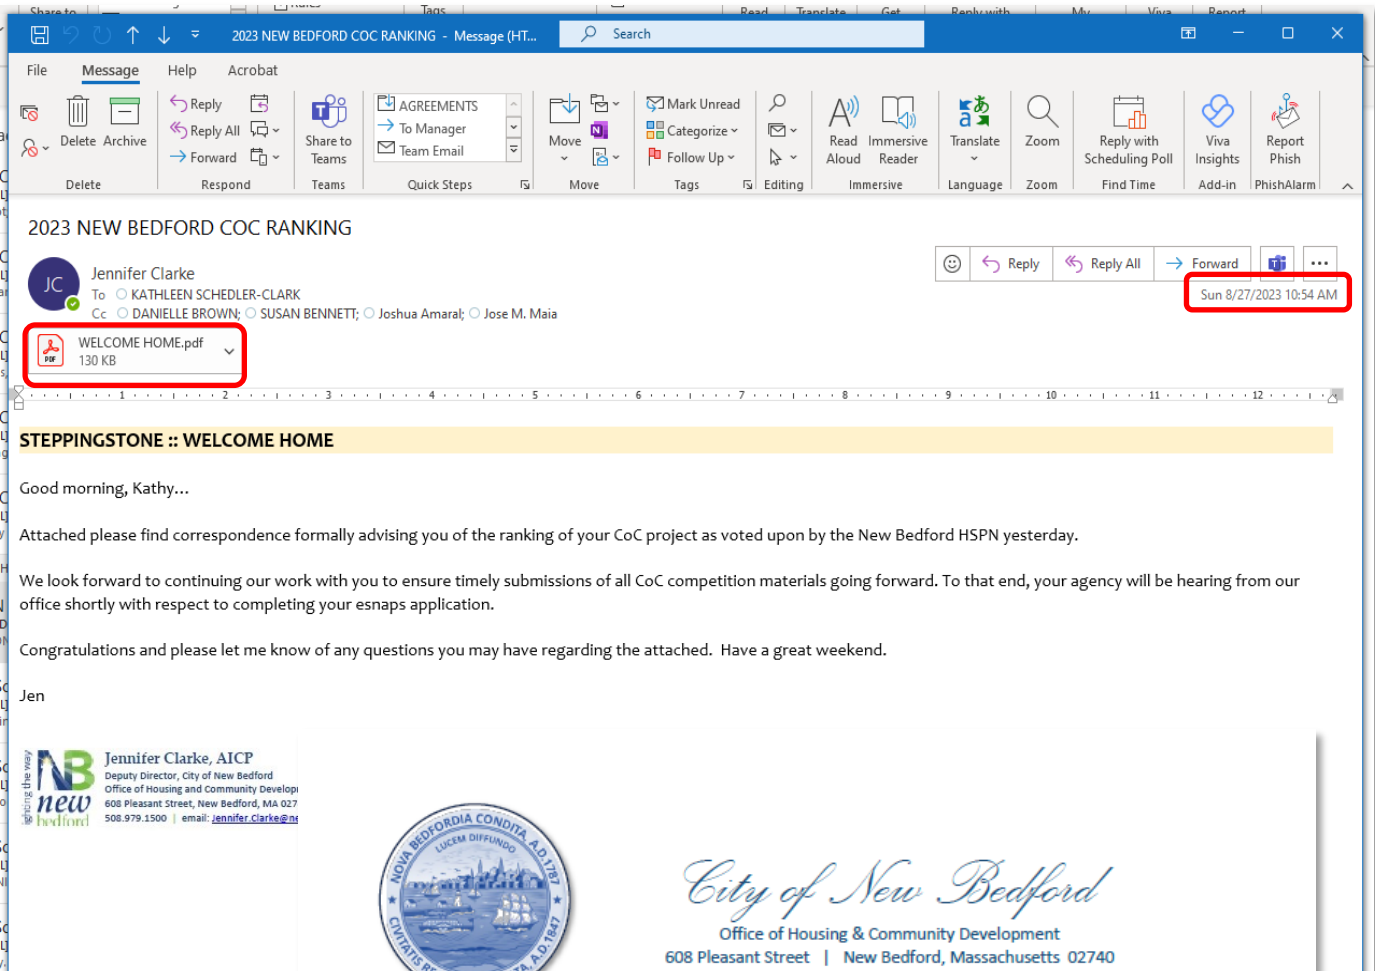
2023 NEW BEDFORD COC RANKING - Message (HT...

Search

File Message Help Acrobat

Delete Archive
Delete

Reply
Reply All
Forward
Respond

Share to Teams
Teams

AGREEMENTS
To Manager
Team Email
Quick Steps

Move
Move

Mark Unread
Categorize
Follow Up
Tags

Editing

Read Aloud
Immersive Reader
Immersive

Translate
Language

Zoom
Zoom

Reply with Scheduling Poll
Find Time

Viva Insights
Add-in

Report Phish
PhishAlarm

2023 NEW BEDFORD COC RANKING

JC Jennifer Clarke
To KATHLEEN SCHEDLER-CLARK
Cc DANIELLE BROWN; SUSAN BENNETT; Joshua Amaral; Jose M. Maia

Reply Reply All Forward

Sun 8/27/2023 10:54 AM

WELCOME HOME.pdf
130 KB

STEPPINGSTONE :: WELCOME HOME

Good morning, Kathy…

Attached please find correspondence formally advising you of the ranking of your CoC project as voted upon by the New Bedford HSPN yesterday.

We look forward to continuing our work with you to ensure timely submissions of all CoC competition materials going forward. To that end, your agency will be hearing from our office shortly with respect to completing your esnaps application.

Congratulations and please let me know of any questions you may have regarding the attached. Have a great weekend.

Jen

Jennifer Clarke, AICP
Deputy Director, City of New Bedford
Office of Housing and Community Develop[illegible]
608 Pleasant Street, New Bedford, MA 027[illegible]
508.979.1500 | email: Jennifer.Clarke@ne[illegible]

new bedford

NOVA BEDFORDIA CONDITA A.D.1787 LUCEM DIFFUNDO CIVITATIS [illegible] A.D.1847

City of New Bedford
Office of Housing & Community Development
608 Pleasant Street | New Bedford, Massachusetts 02740